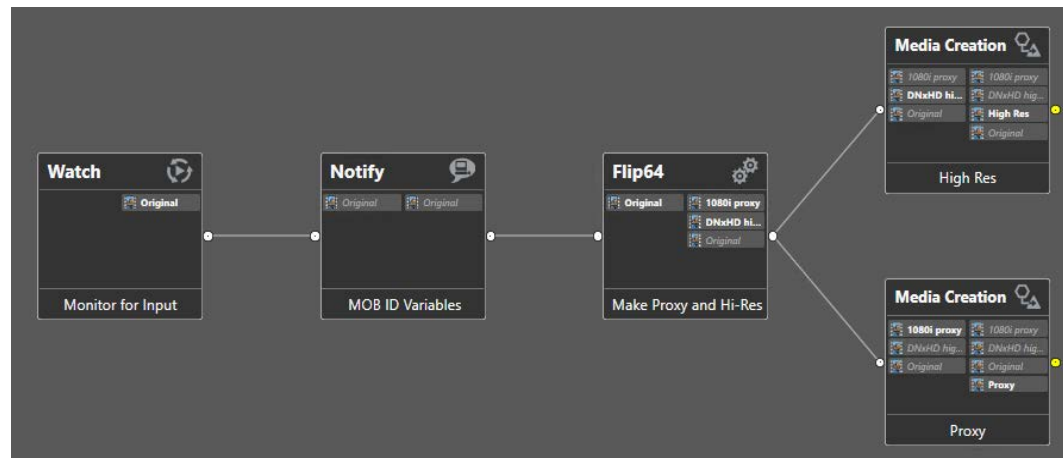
Watch

Original

Monitor for Input

Notify

Original

Original

MOB ID Variables

Flip64

Original

1080i proxy

DNxHD hi...

Original

Make Proxy and Hi-Res

Media Creation

1080i proxy

DNxHD hi...

Original

1080i proxy

DNxHD hig...

High Res

Original

High Res

Media Creation

1080i proxy

DNxHD hig...

Original

1080i proxy

DNxHD hig...

Original

Proxy

Proxy